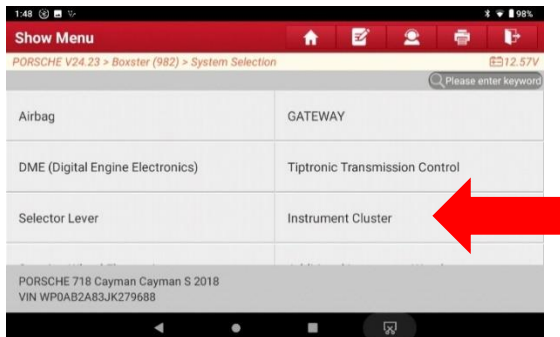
1:48

98%

Show Menu

PORSCHE V24.23 > Boxster (982) > System Selection

12.57V

Please enter keyword

| | |
|---|---|
| Airbag | GATEWAY |
| DME (Digital Engine Electronics) | Tiptronic Transmission Control |
| Selector Lever | Instrument Cluster |
| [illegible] | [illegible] |

PORSCHE 718 Cayman Cayman S 2018
VIN WP0AB2A83JK279688